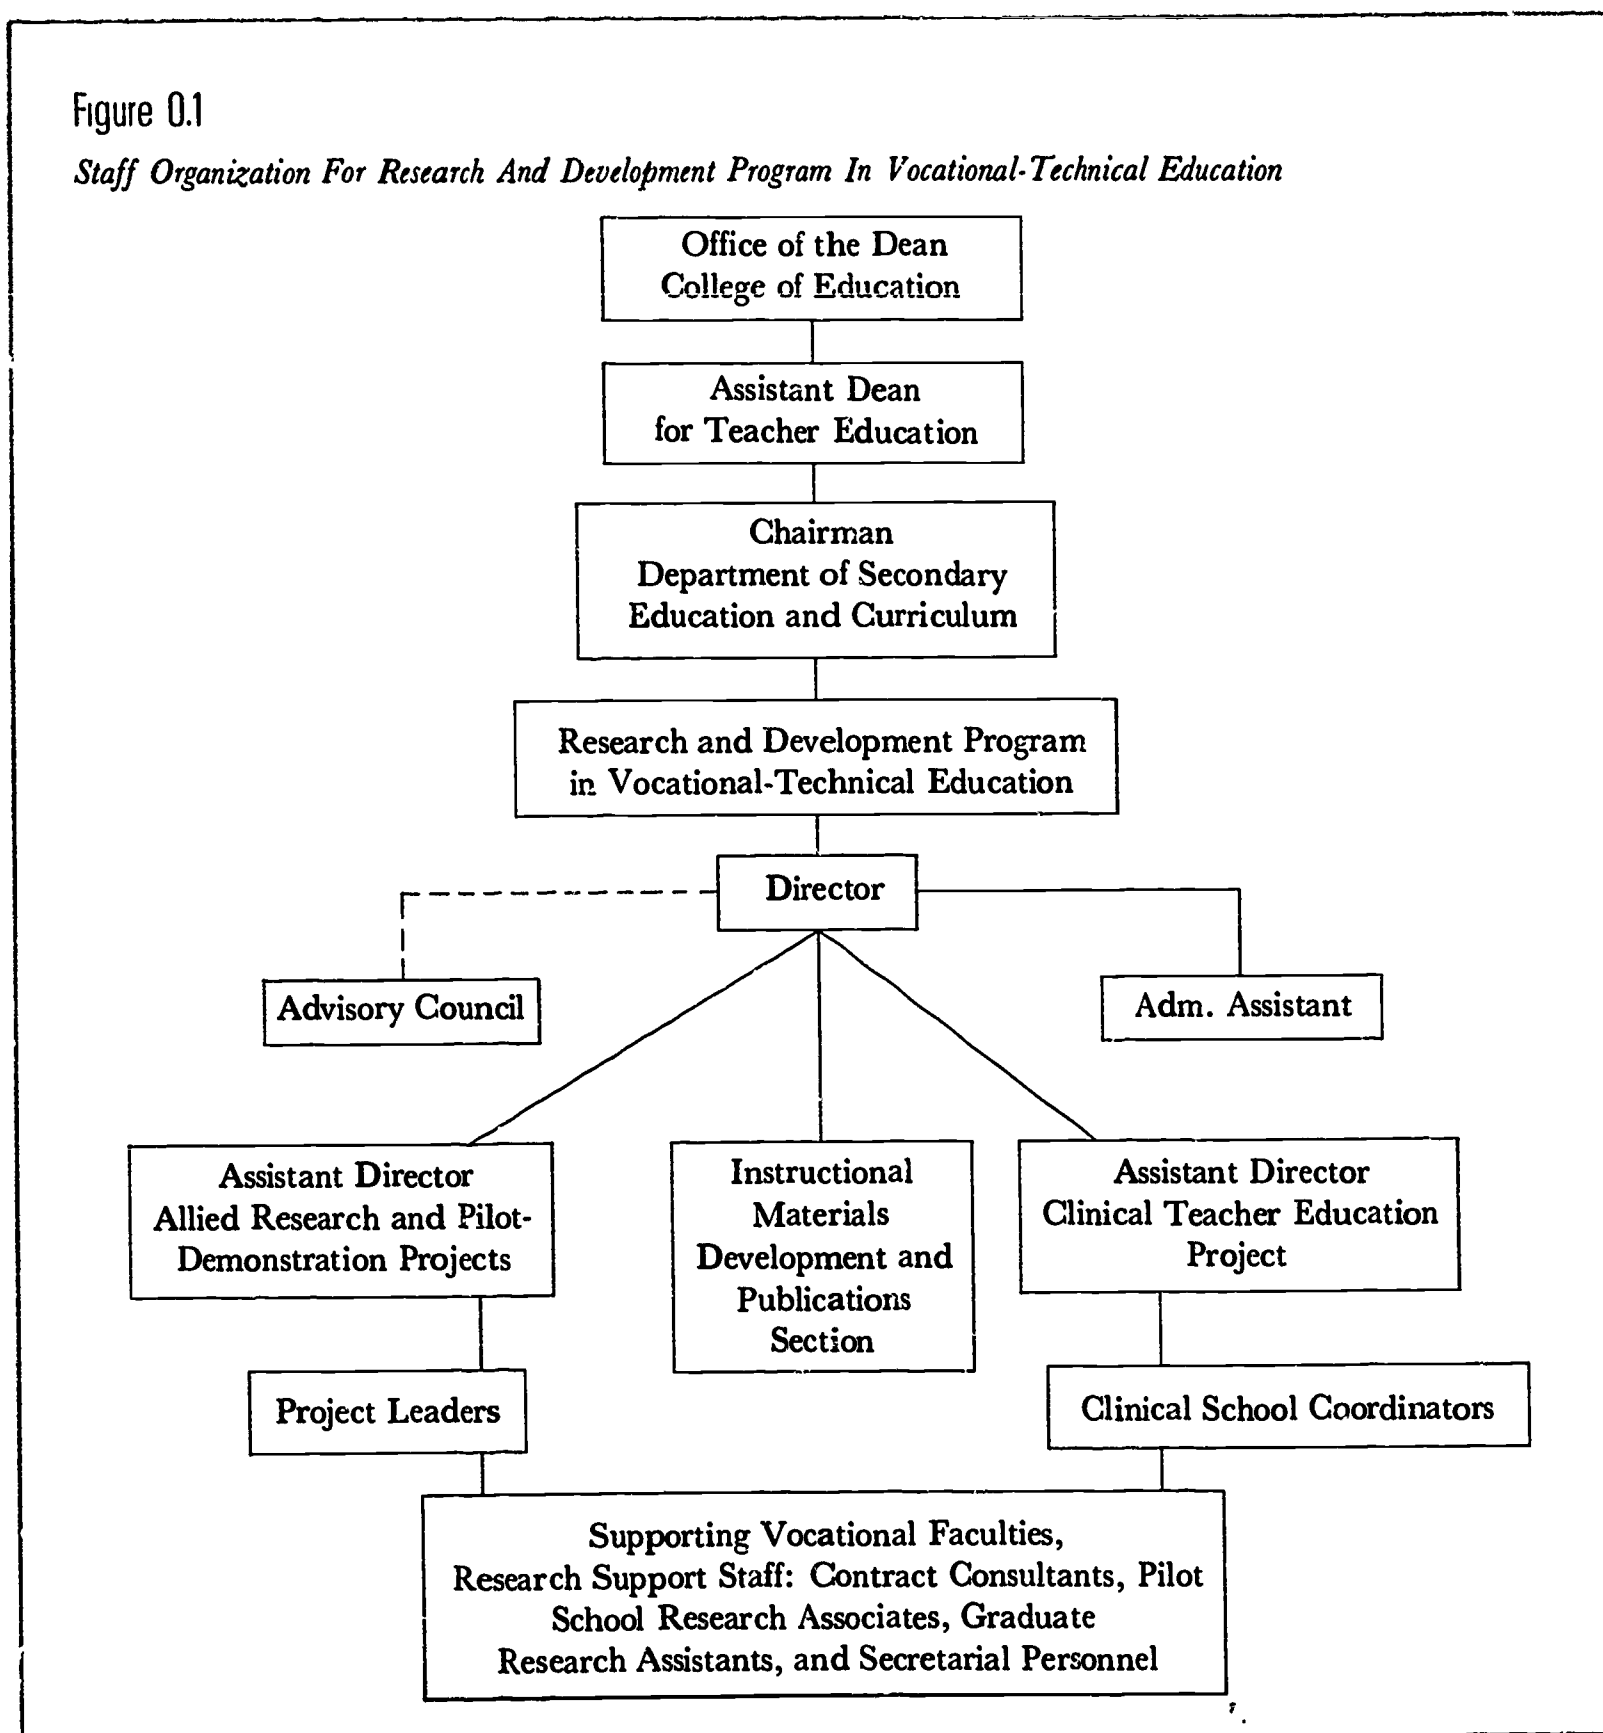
Figure 0.1

Staff Organization For Research And Development Program In Vocational-Technical Education

Office of the Dean
College of Education

Assistant Dean
for Teacher Education

Chairman
Department of Secondary Education and Curriculum

Research and Development Program in Vocational-Technical Education

Director

Advisory Council

Adm. Assistant

Assistant Director
Allied Research and Pilot-Demonstration Projects

Instructional Materials Development and Publications Section

Assistant Director
Clinical Teacher Education Project

Project Leaders

Clinical School Coordinators

Supporting Vocational Faculties,
Research Support Staff: Contract Consultants, Pilot School Research Associates, Graduate Research Assistants, and Secretarial Personnel